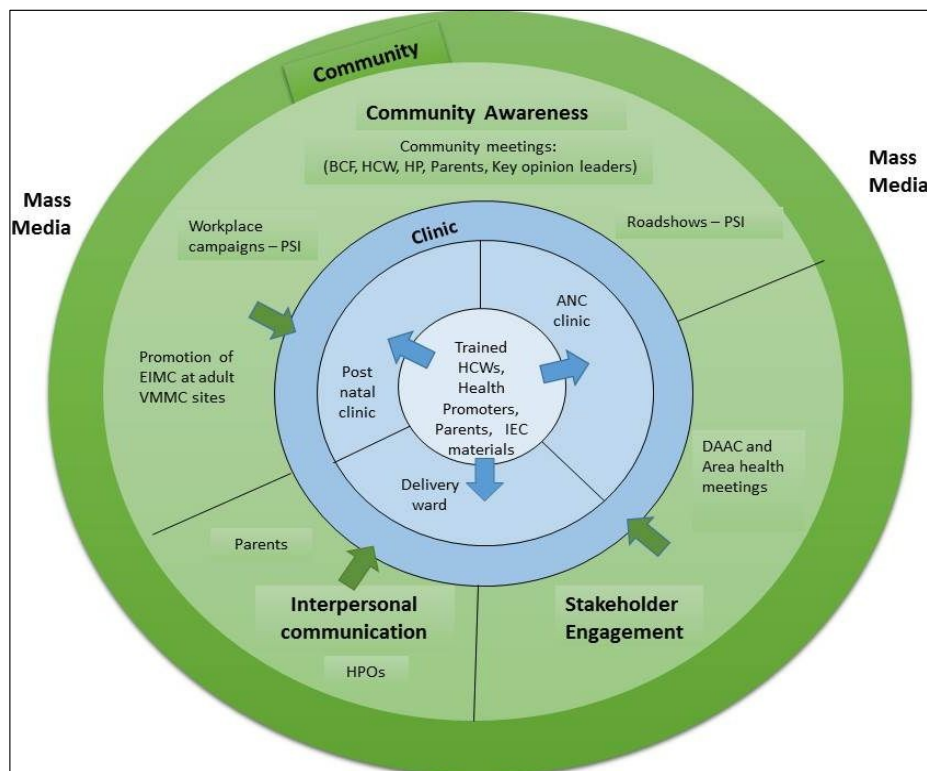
Community

Community Awareness

Community meetings:
(BCF, HCW, HP, Parents, Key opinion leaders)

Mass Media

Mass Media

Workplace campaigns – PSI

Roadshows – PSI

Clinic

ANC clinic

Promotion of EIMC at adult VMMC sites

Post natal clinic

Trained HCWs, Health Promoters, Parents, IEC materials

Delivery ward

DAAC and Area health meetings

Parents

Interpersonal communication

Stakeholder Engagement

HPOs